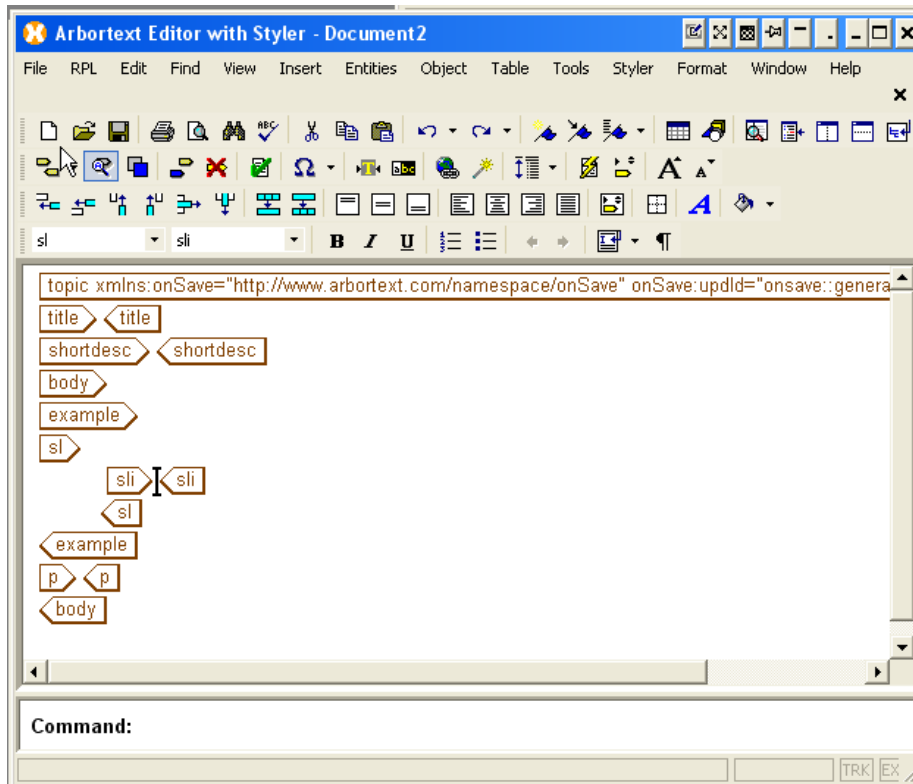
Arbortext Editor with Styler - Document2

File RPL Edit Find View Insert Entities Object Table Tools Styler Format Window Help

sl sli

B I U

topic xmlns:onSave="http://www.arbortext.com/namespace/onSave" onSave:updId="onsave::genera

title title

shortdesc shortdesc

body

example

sl

sli sli

sl

example

p p

body

Command:

TRK EX